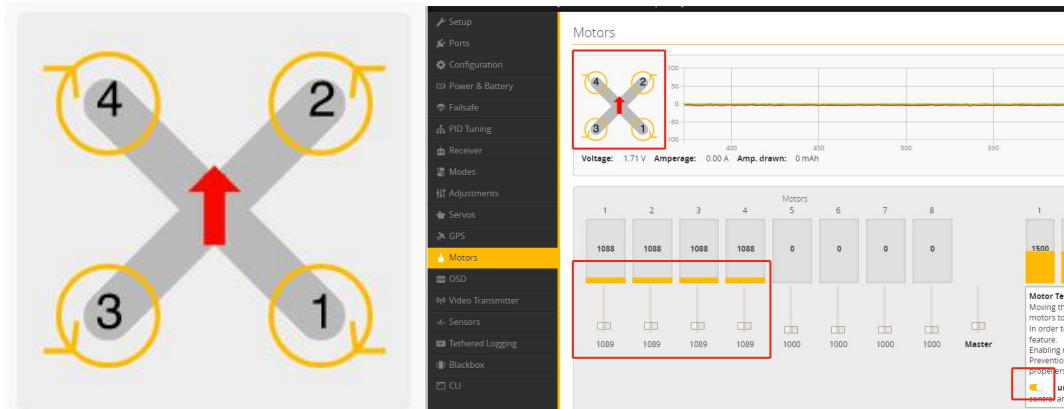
4
2
3
1

Setup
Ports
Configuration
Power & Battery
Failsafe
PID Tuning
Receiver
Modes
Adjustments
Servos
GPS
Motors
OSD
Video Transmitter
Sensors
Tethered Logging
Blackbox
CLI

Motors

4
2
3
1

100
50
0
-50
-100
400
450
500
550

Voltage: 1.71 V Amperage: 0.00 A Amp. drawn: 0 mAh

Motors

| 1 | 2 | 3 | 4 | 5 | 6 | 7 | 8 | | 1 |
|---|---|---|---|---|---|---|---|---|---|
| 1088 | 1088 | 1088 | 1088 | 0 | 0 | 0 | 0 | | 1500 |
| 1089 | 1089 | 1089 | 1089 | 1000 | 1000 | 1000 | 1000 | Master | |

Motor Te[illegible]
Moving th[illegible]
motors to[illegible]
in order t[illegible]
feature.
Enabling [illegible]
Preventio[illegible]
propellers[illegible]
u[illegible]
control an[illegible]